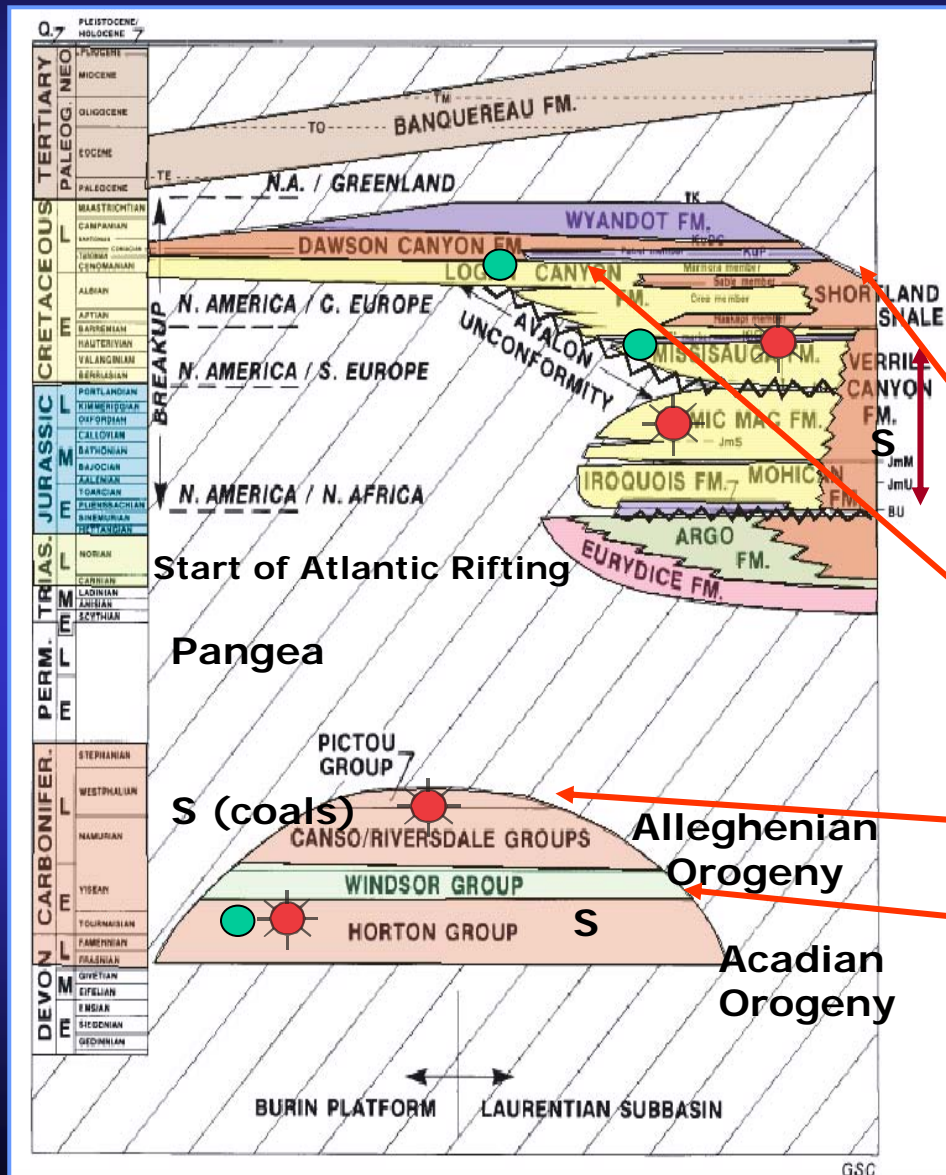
Q. PLEISTOCENE/ HOLOCENE

TERTIARY NEO. PLIOCENE MIOCENE
PALEOG. OLIGOCENE EOCENE PALEOCENE

CRETACEOUS L MAASTRICHTIAN CAMPANIAN SANTONIAN CONIACIAN TURONIAN CENOMANIAN
E ALBIAN APTIAN BARREMIAN HAUTERIVIAN VALANGINIAN BERRIASIAN

JURASSIC L PORTLANDIAN KIMMERIDGIAN OXFORDIAN
M CALLOVIAN BATHONIAN BAJOCIAN AALENIAN
E TOARCIAN PLIENSBACHIAN SINEMURIAN HETTANGIAN

TRIAS. L NORIAN CARNIAN
M LADINIAN ANISIAN
E SCYTHIAN

PERM. L E

CARBONIFER. L STEPHANIAN WESTPHALIAN NAMURIAN
E VISEAN TOURNAISIAN

DEVON L FAMENNIAN FRASNIAN
M GIVETIAN EIFELIAN
E EMSIAN SIEGENIAN GEDINNIAN

TM
TO BANQUEREAU FM.
TE
N.A. / GREENLAND
TK
WYANDOT FM.
DAWSON CANYON FM.
KuDC
KuP
LOGAN CANYON FM.
Marmora member
Sable member
Cree member
Naskapi member
N. AMERICA / C. EUROPE
BREAKUP
AVALON UNCONFORMITY
SHORTLAND SHALE
MISSISAUGA FM.
N. AMERICA / S. EUROPE
VERRILL CANYON FM.
MIC MAC FM.
JmS
S
JmM
JmU
IROQUOIS FM. MOHICAN FM.
BU
N. AMERICA / N. AFRICA
ARGO FM.
EURYDICE FM.
Start of Atlantic Rifting
Pangea
PICTOU GROUP
S (coals)
CANSO/RIVERSDALE GROUPS
Alleghenian Orogeny
WINDSOR GROUP
HORTON GROUP
S
Acadian Orogeny
BURIN PLATFORM
LAURENTIAN SUBBASIN
GSC